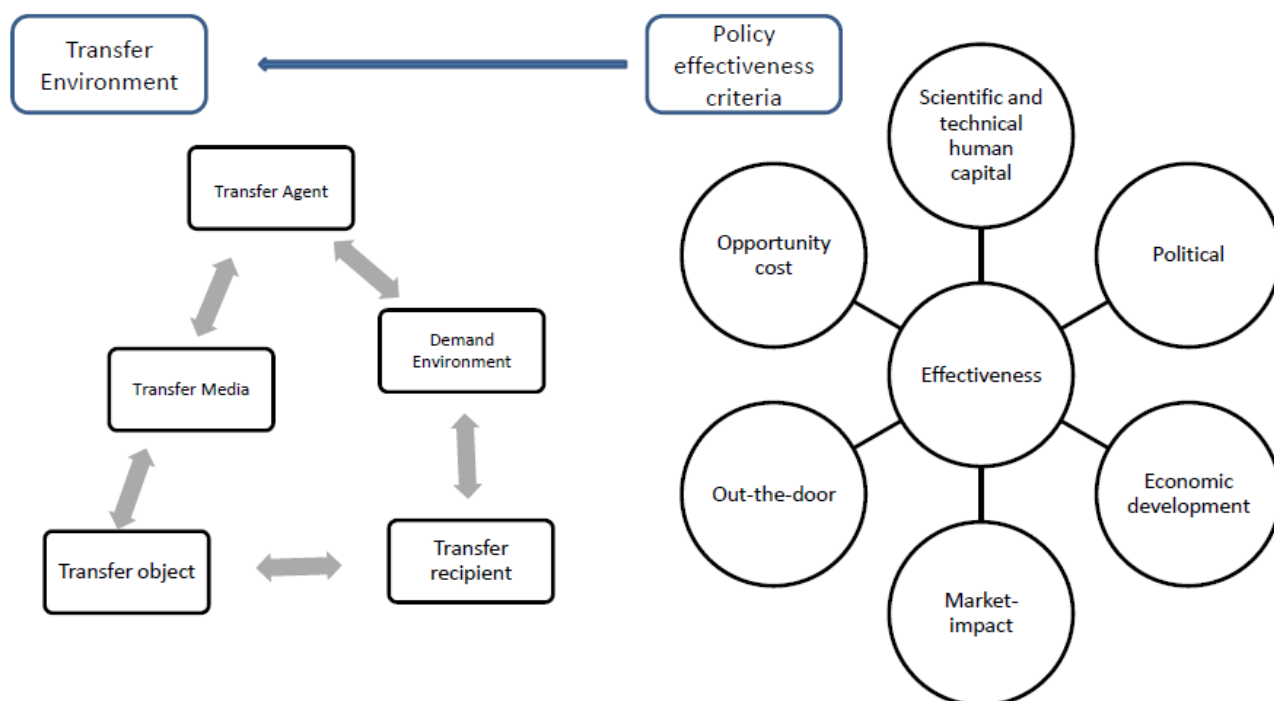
Transfer Environment

Policy effectiveness criteria

Transfer Agent

Demand Environment

Transfer Media

Transfer object

Transfer recipient

Scientific and technical human capital

Opportunity cost

Political

Effectiveness

Out-the-door

Economic development

Market-impact